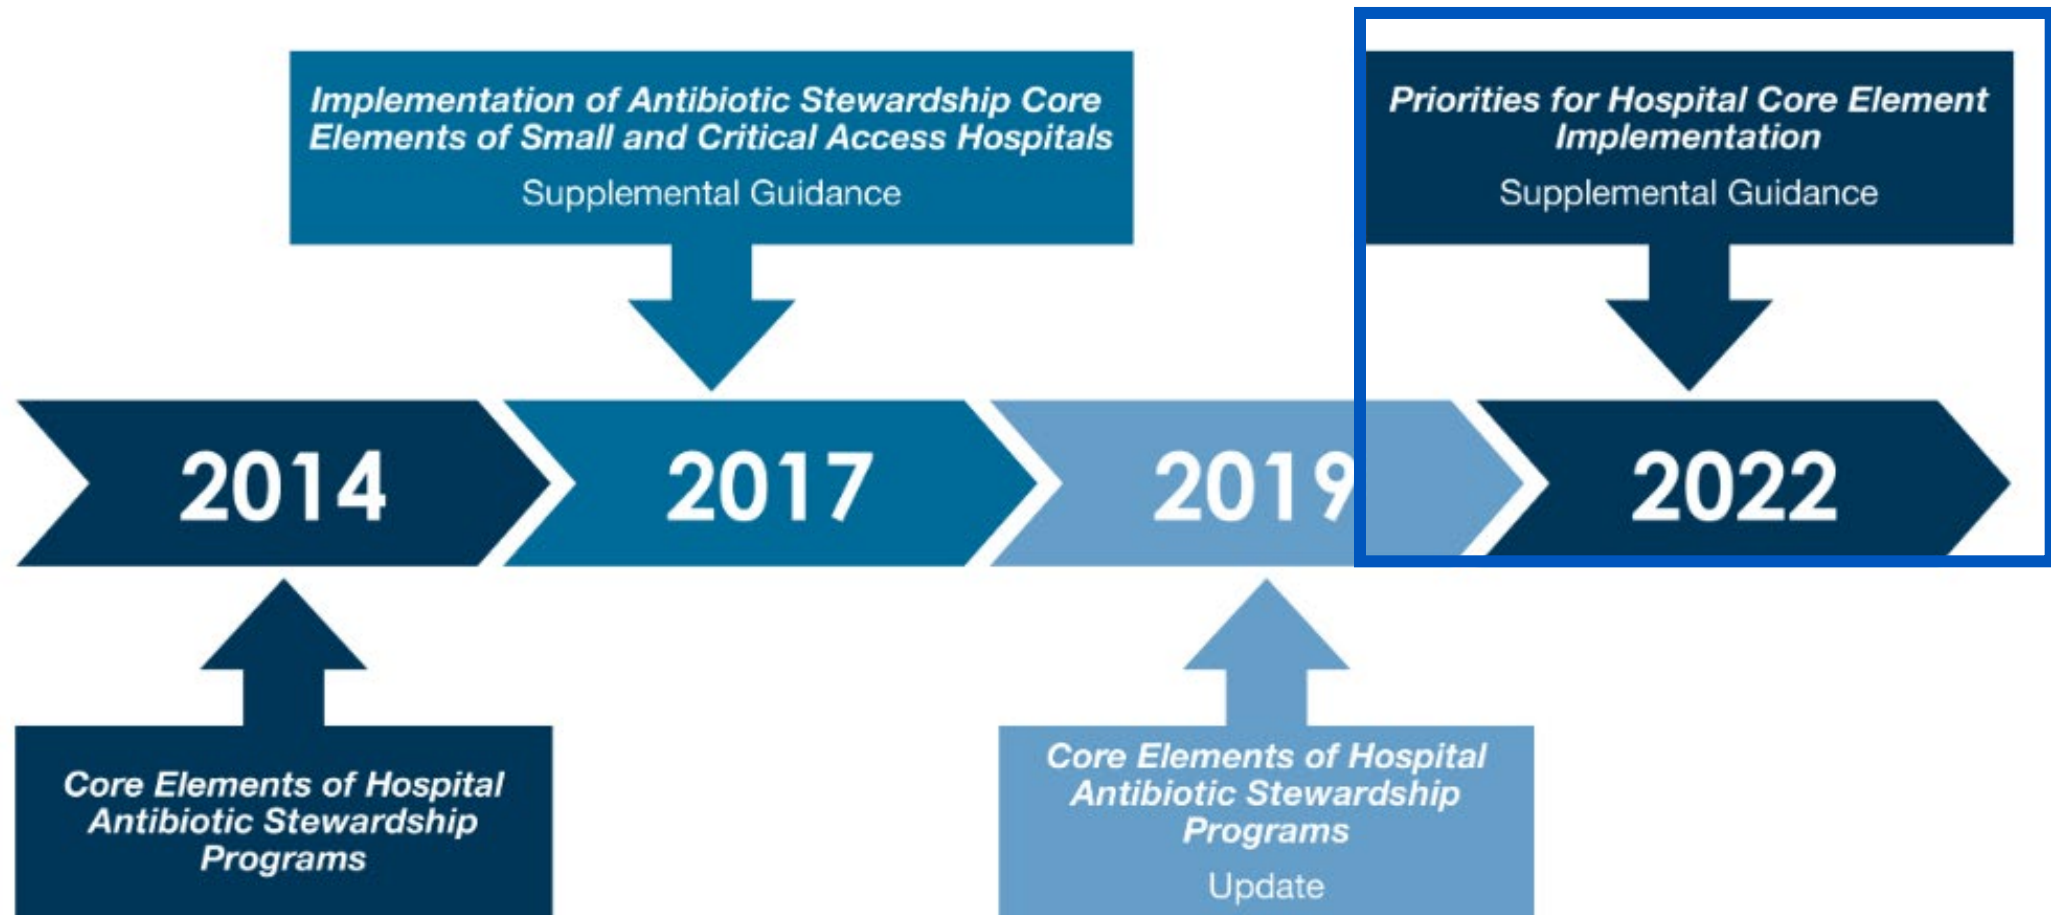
Implementation of Antibiotic Stewardship Core Elements of Small and Critical Access Hospitals
Supplemental Guidance

Priorities for Hospital Core Element Implementation
Supplemental Guidance

2014

2017

2019

2022

Core Elements of Hospital Antibiotic Stewardship Programs

Core Elements of Hospital Antibiotic Stewardship Programs
Update